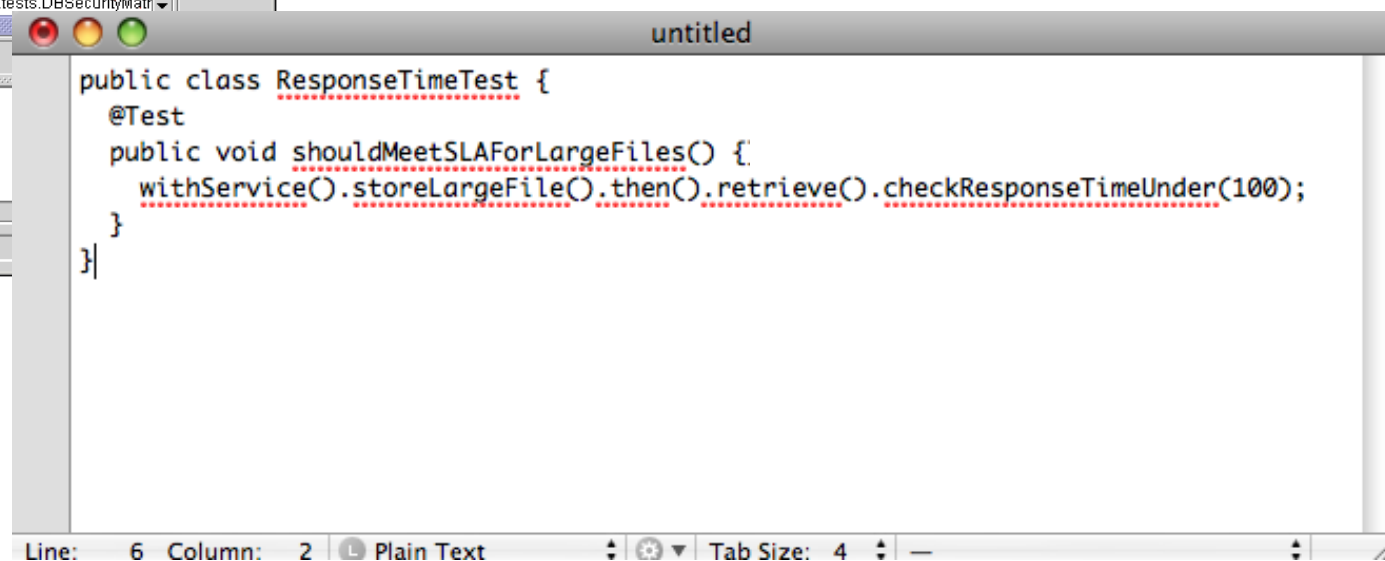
tests.DBSecurityMatr

untitled

public class ResponseTimeTest {
  @Test
  public void shouldMeetSLAForLargeFiles() {
    withService().storeLargeFile().then().retrieve().checkResponseTimeUnder(100);
  }
}

Line: 6 Column: 2 Plain Text Tab Size: 4 —